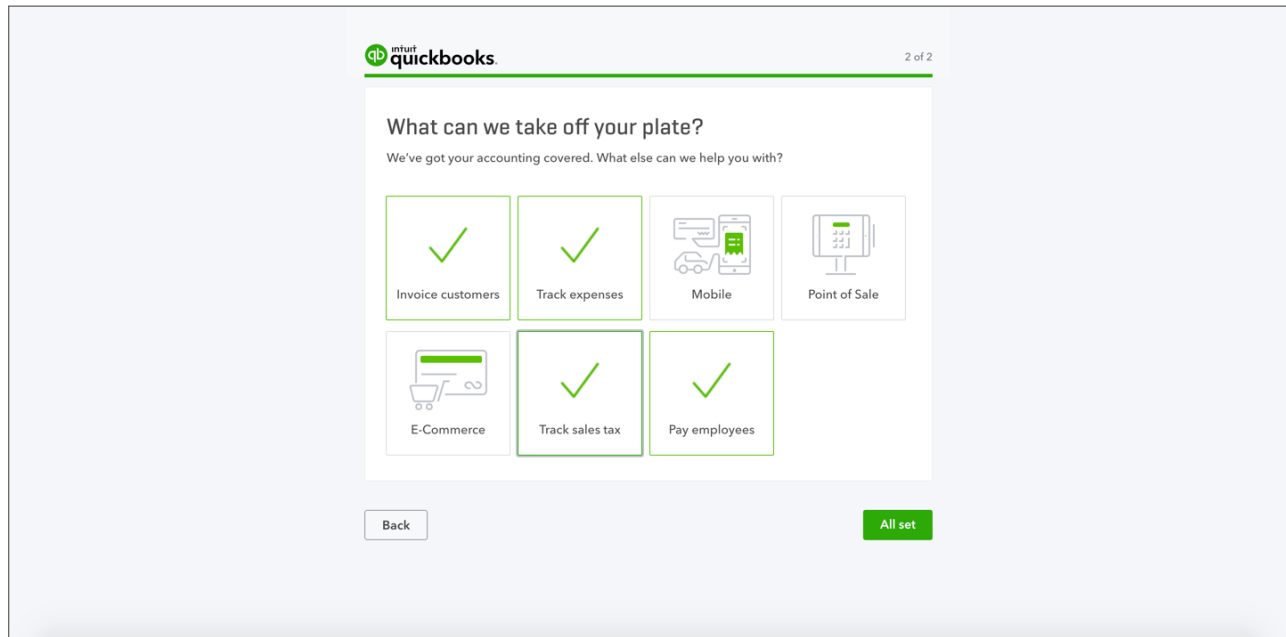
intuit quickbooks.

2 of 2

What can we take off your plate?

We've got your accounting covered. What else can we help you with?

Invoice customers

Track expenses

Mobile

Point of Sale

E-Commerce

Track sales tax

Pay employees

Back

All set